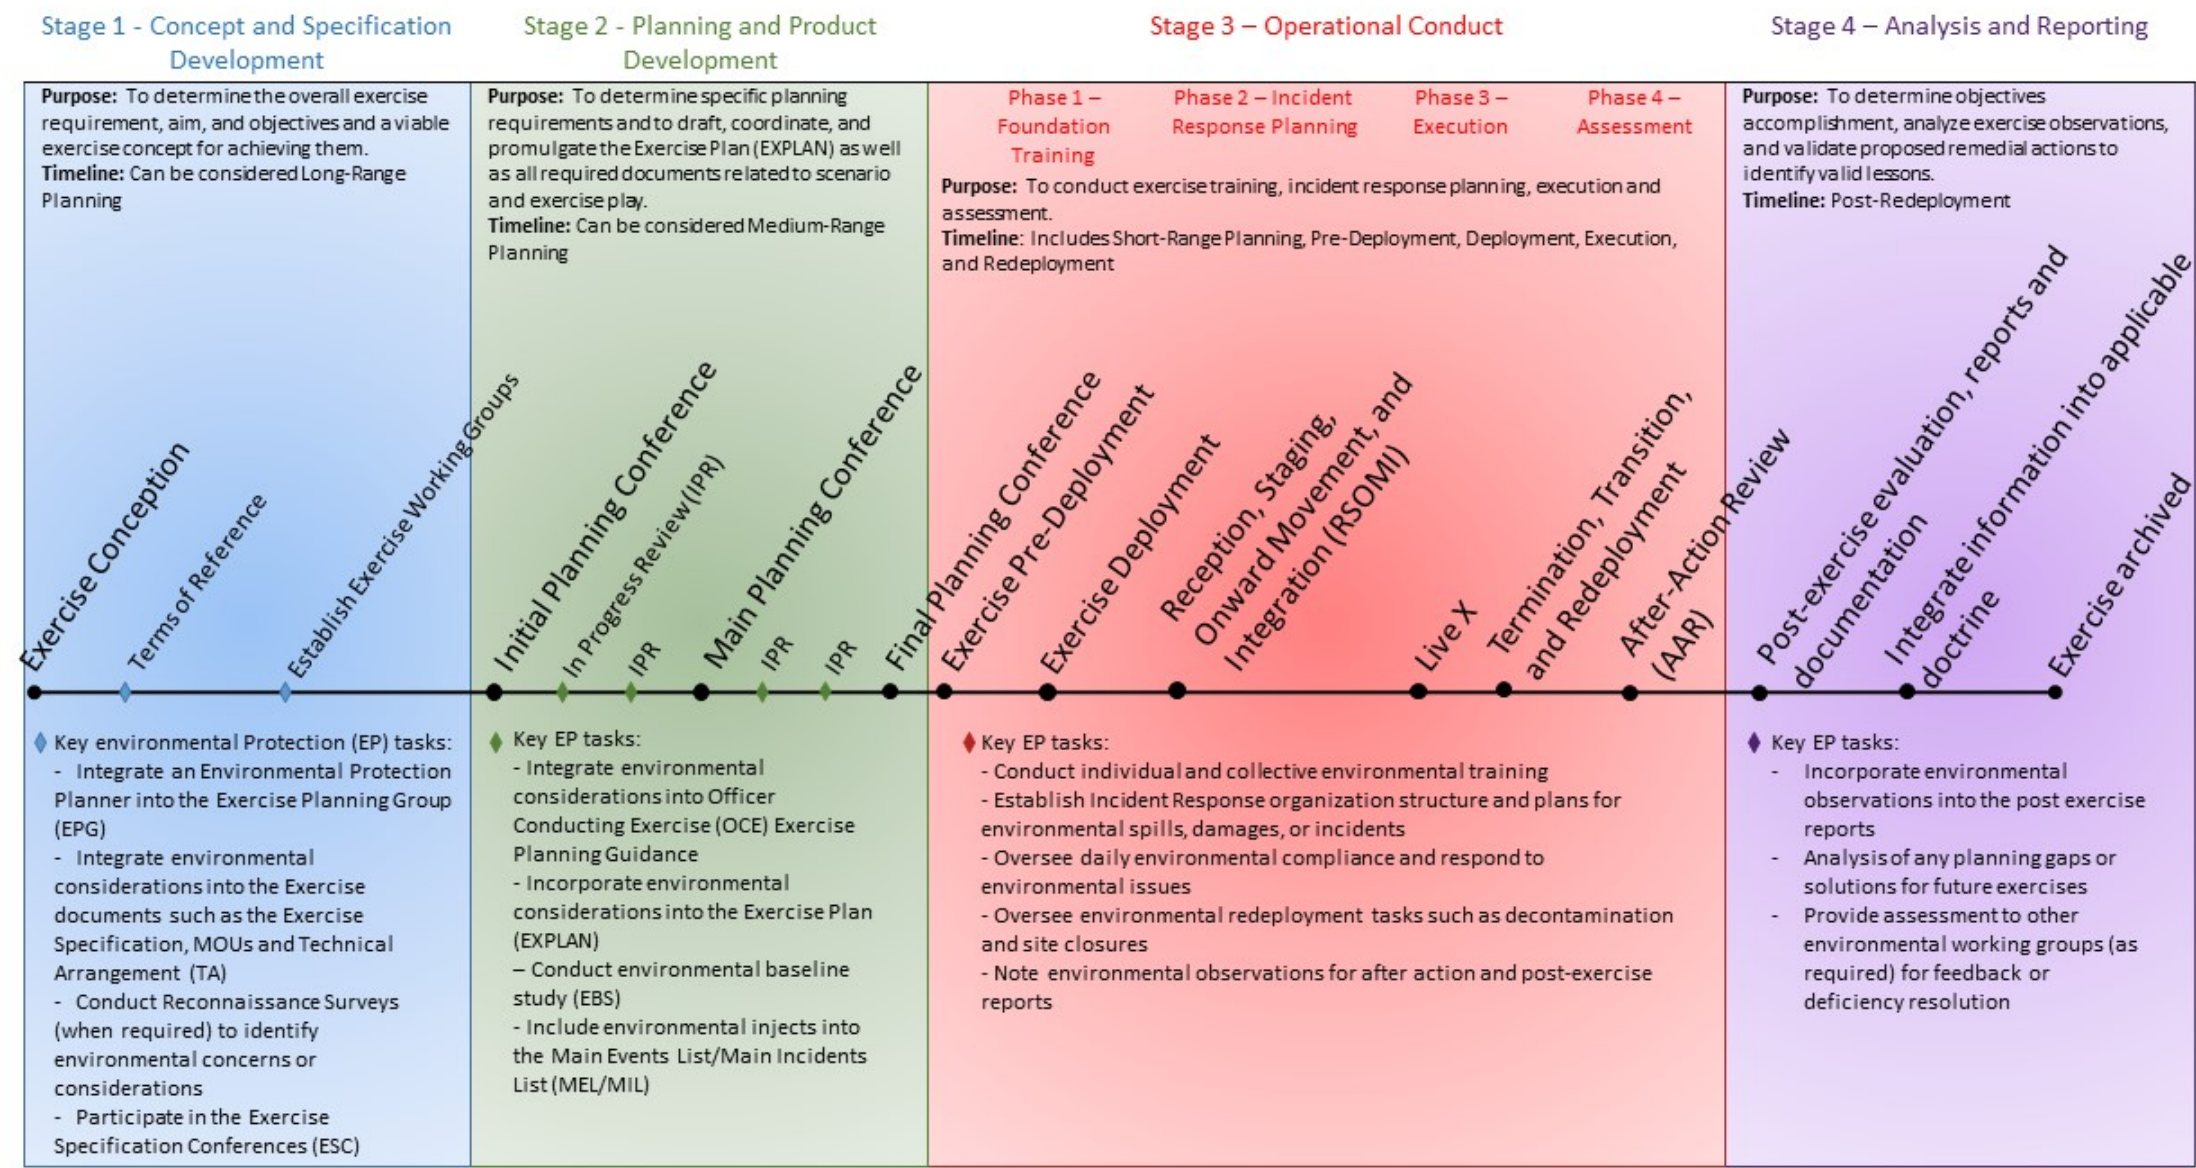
Stage 1 - Concept and Specification Development

Stage 2 - Planning and Product Development

Stage 3 – Operational Conduct

Stage 4 – Analysis and Reporting

**Purpose:** To determine the overall exercise requirement, aim, and objectives and a viable exercise concept for achieving them.
**Timeline:** Can be considered Long-Range Planning

**Purpose:** To determine specific planning requirements and to draft, coordinate, and promulgate the Exercise Plan (EXPLAN) as well as all required documents related to scenario and exercise play.
**Timeline:** Can be considered Medium-Range Planning

Phase 1 – Foundation Training

Phase 2 – Incident Response Planning

Phase 3 – Execution

Phase 4 – Assessment

**Purpose:** To conduct exercise training, incident response planning, execution and assessment.
**Timeline**: Includes Short-Range Planning, Pre-Deployment, Deployment, Execution, and Redeployment

**Purpose:** To determine objectives accomplishment, analyze exercise observations, and validate proposed remedial actions to identify valid lessons.
**Timeline:** Post-Redeployment

Exercise Conception
Terms of Reference
Establish Exercise Working Groups
Initial Planning Conference
In Progress Review (IPR)
IPR
Main Planning Conference
IPR
IPR
Final Planning Conference
Exercise Pre-Deployment
Exercise Deployment
Reception, Staging, Onward Movement, and Integration (RSOMI)
Live X
Termination, Transition, and Redeployment
After-Action Review (AAR)
Post-exercise evaluation, reports and documentation
Integrate information into applicable doctrine
Exercise archived

Key environmental Protection (EP) tasks:
- Integrate an Environmental Protection Planner into the Exercise Planning Group (EPG)
- Integrate environmental considerations into the Exercise documents such as the Exercise Specification, MOUs and Technical Arrangement (TA)
- Conduct Reconnaissance Surveys (when required) to identify environmental concerns or considerations
- Participate in the Exercise Specification Conferences (ESC)

Key EP tasks:
- Integrate environmental considerations into Officer Conducting Exercise (OCE) Exercise Planning Guidance
- Incorporate environmental considerations into the Exercise Plan (EXPLAN)
– Conduct environmental baseline study (EBS)
- Include environmental injects into the Main Events List/Main Incidents List (MEL/MIL)

Key EP tasks:
- Conduct individual and collective environmental training
- Establish Incident Response organization structure and plans for environmental spills, damages, or incidents
- Oversee daily environmental compliance and respond to environmental issues
- Oversee environmental redeployment tasks such as decontamination and site closures
- Note environmental observations for after action and post-exercise reports

Key EP tasks:
- Incorporate environmental observations into the post exercise reports
- Analysis of any planning gaps or solutions for future exercises
- Provide assessment to other environmental working groups (as required) for feedback or deficiency resolution